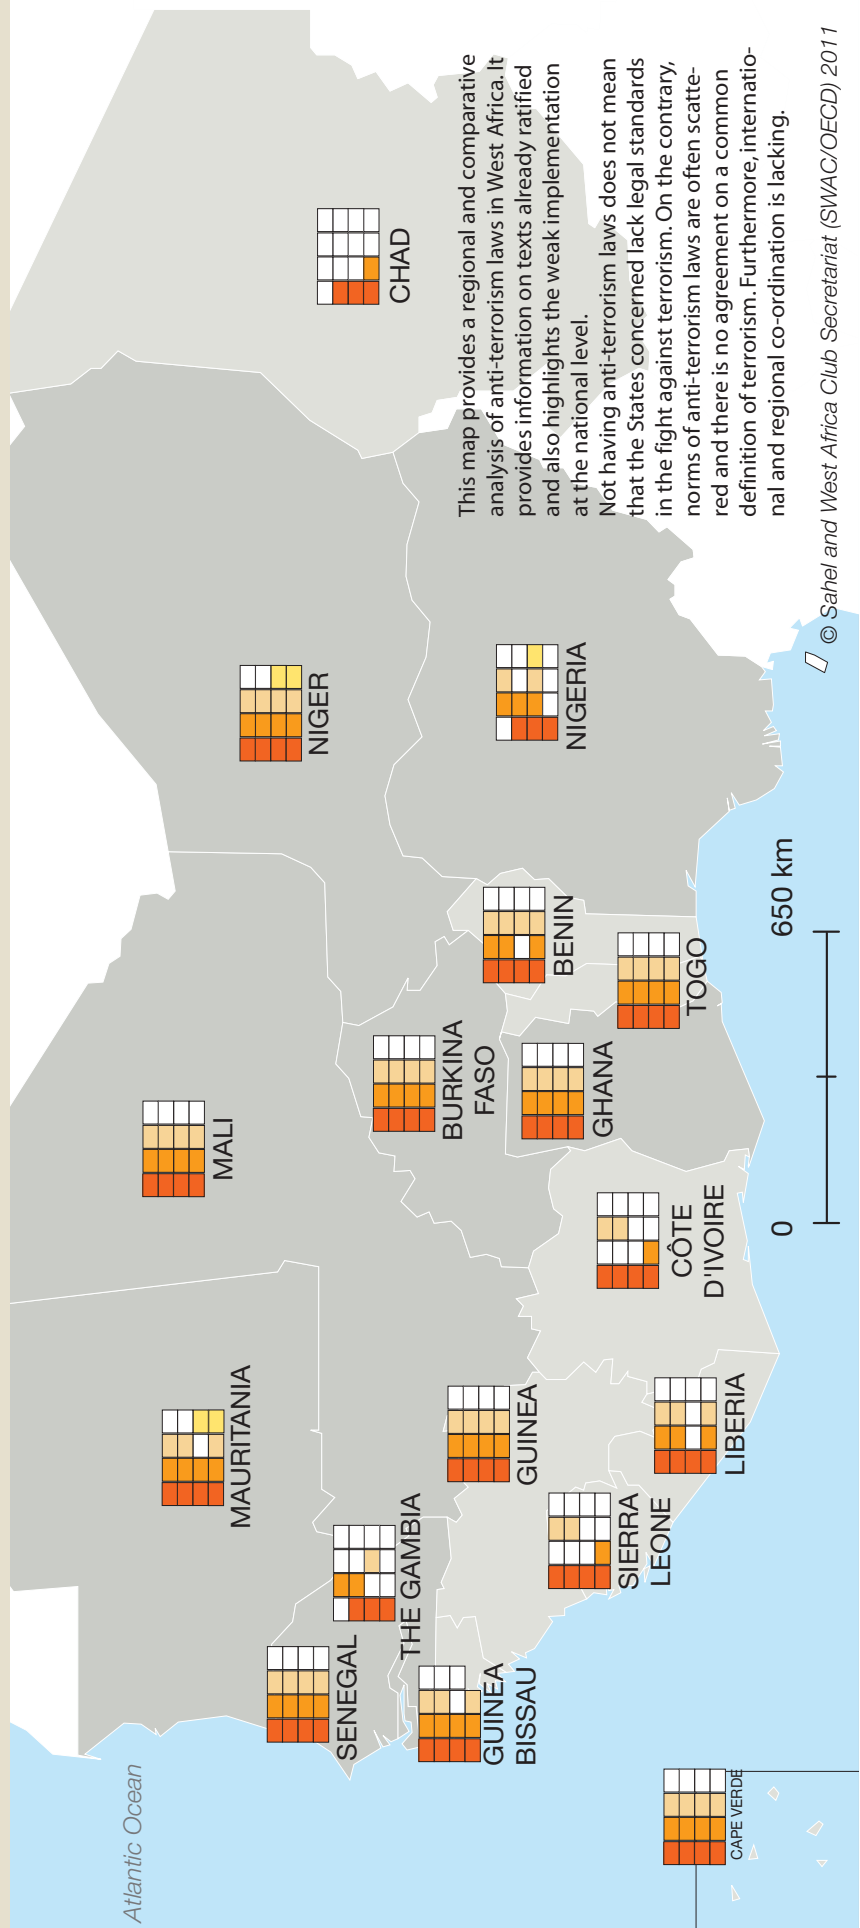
This map provides a regional and comparative analysis of anti-terrorism laws in West Africa. It provides information on texts already ratified and also highlights the weak implementation at the national level.
Not having anti-terrorism laws does not mean that the States concerned lack legal standards in the fight against terrorism. On the contrary, norms of anti-terrorism laws are often scattered and there is no agreement on a common definition of terrorism. Furthermore, international and regional co-ordination is lacking.

© Sahel and West Africa Club Secretariat (SWAC/OECD) 2011

CHAD
NIGER
NIGERIA
MALI
BURKINA FASO
BENIN
TOGO
GHANA
CÔTE D'IVOIRE
MAURITANIA
GUINEA
LIBERIA
SIERRA LEONE
THE GAMBIA
SENEGAL
GUINEA BISSAU
CAPE VERDE
Atlantic Ocean

0
650 km